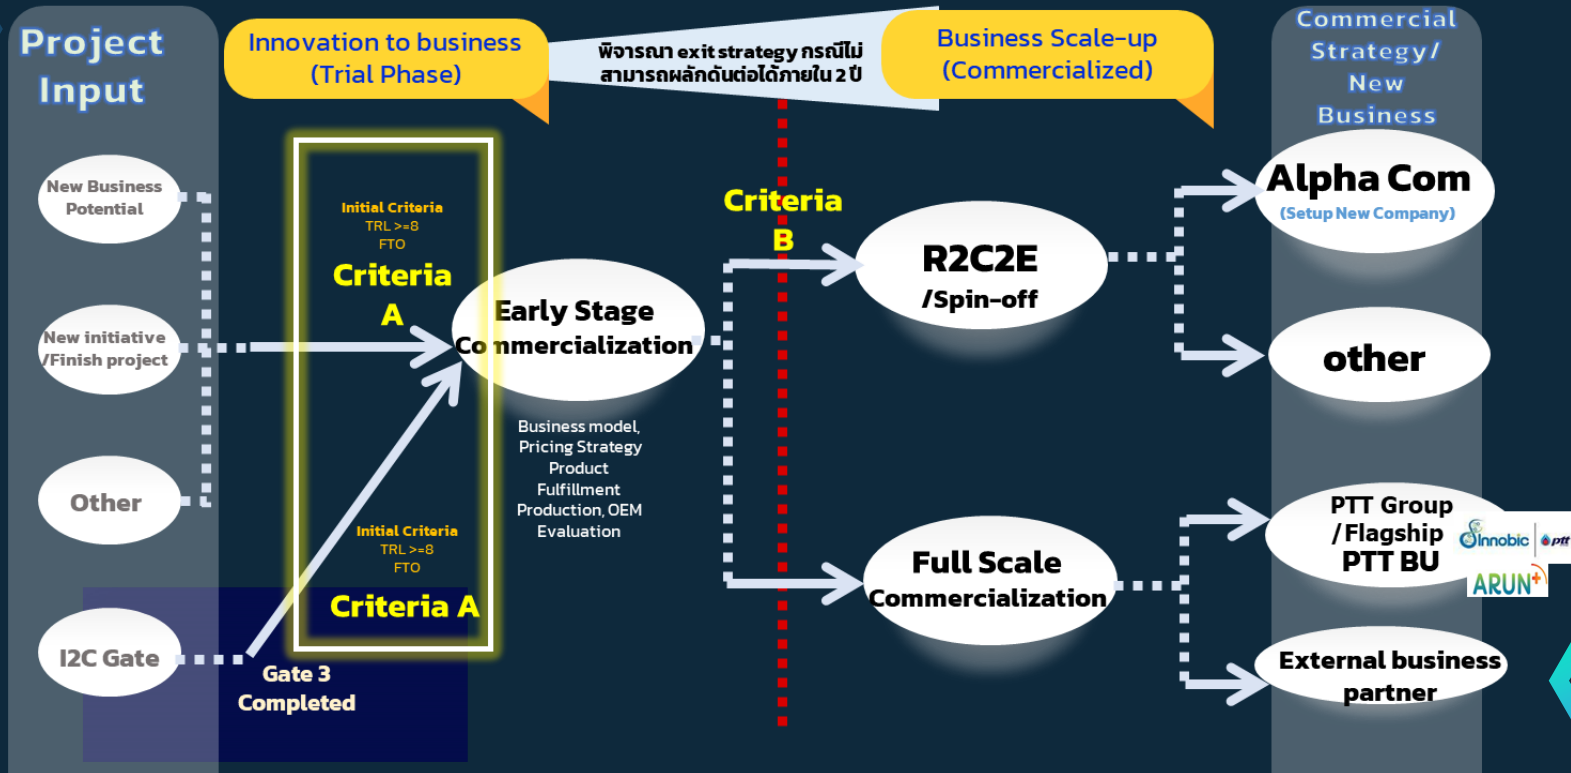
Project Input

Innovation to business (Trial Phase)

พิจารณา exit strategy กรณีไม่สามารถผลักดันต่อได้ภายใน 2 ปี

Business Scale-up (Commercialized)

Commercial Strategy/ New Business

New Business Potential

New initiative /Finish project

Other

I2C Gate

Initial Criteria
TRL >=8
FTO

Criteria A

Early Stage Commercialization

Business model, Pricing Strategy Product Fulfillment Production, OEM Evaluation

Initial Criteria
TRL >=8
FTO

Criteria A

Gate 3 Completed

Criteria B

R2C2E /Spin-off

Full Scale Commercialization

Alpha Com
(Setup New Company)

other

PTT Group /Flagship PTT BU

Innobic

ptt

ARUN+

External business partner